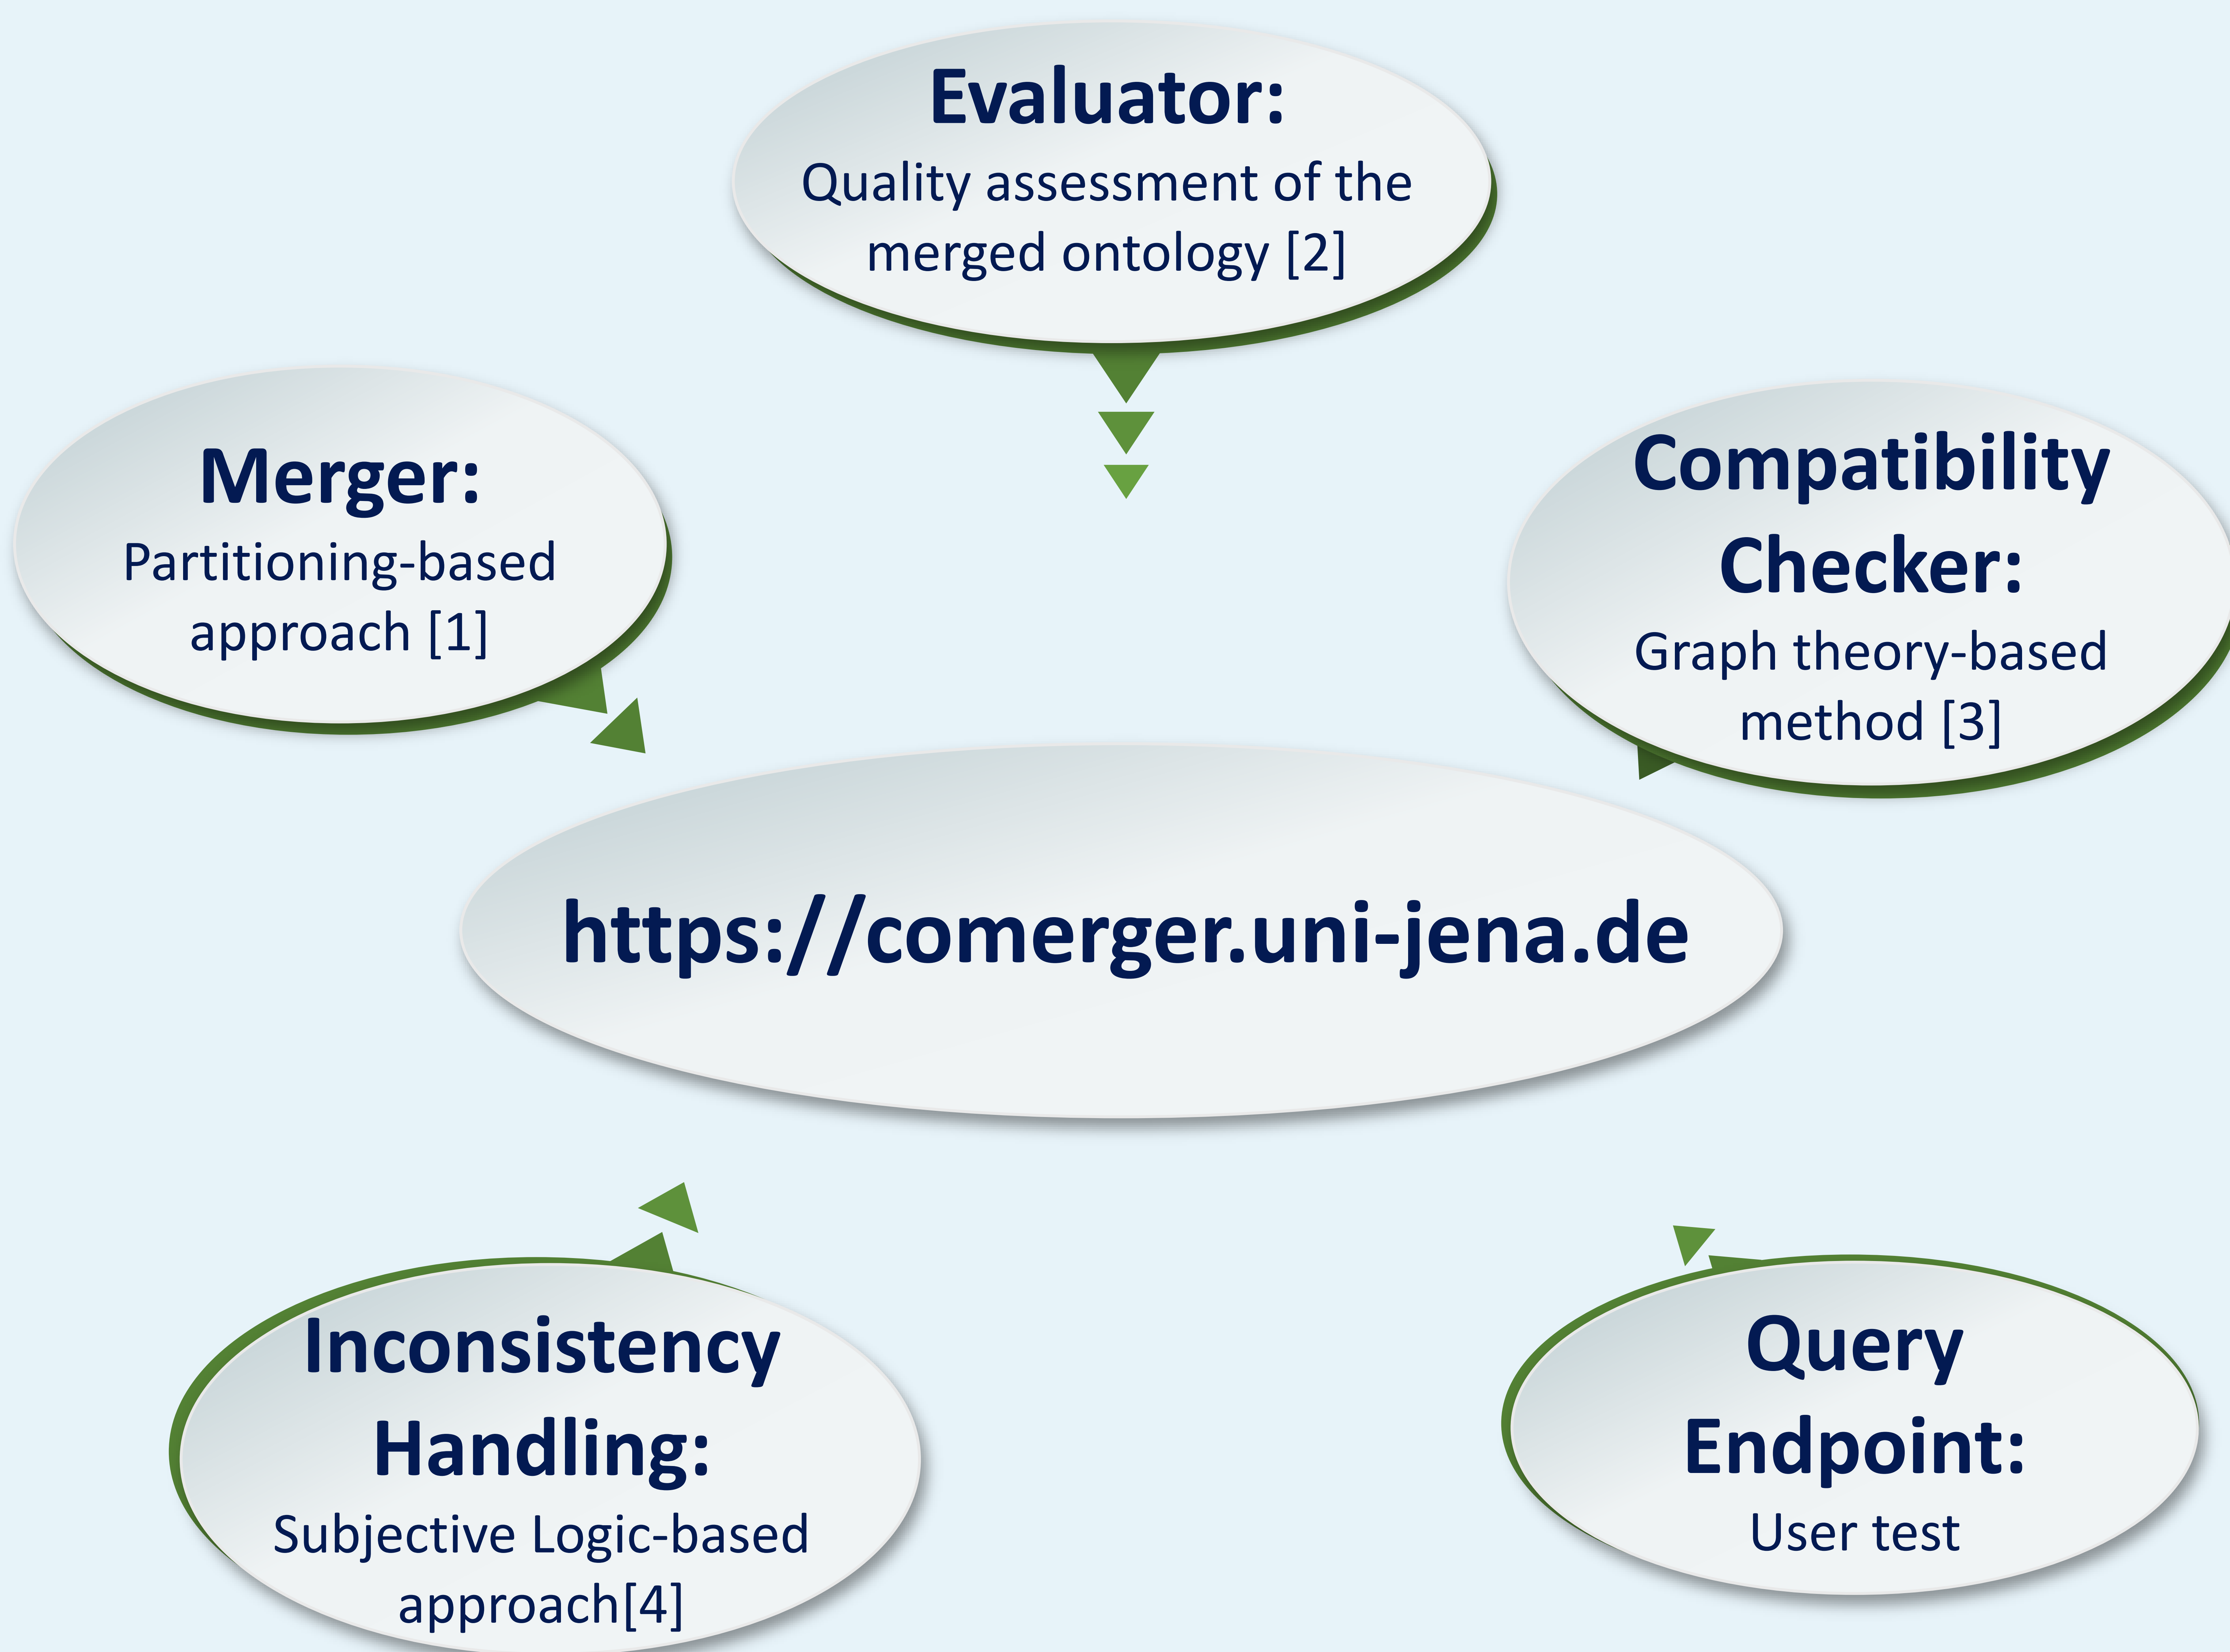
Evaluator:
Quality assessment of the merged ontology [2]

Merger:
Partitioning-based approach [1]

Compatibility Checker:
Graph theory-based method [3]

https://comerger.uni-jena.de

Inconsistency Handling:
Subjective Logic-based approach[4]

Query Endpoint:
User test